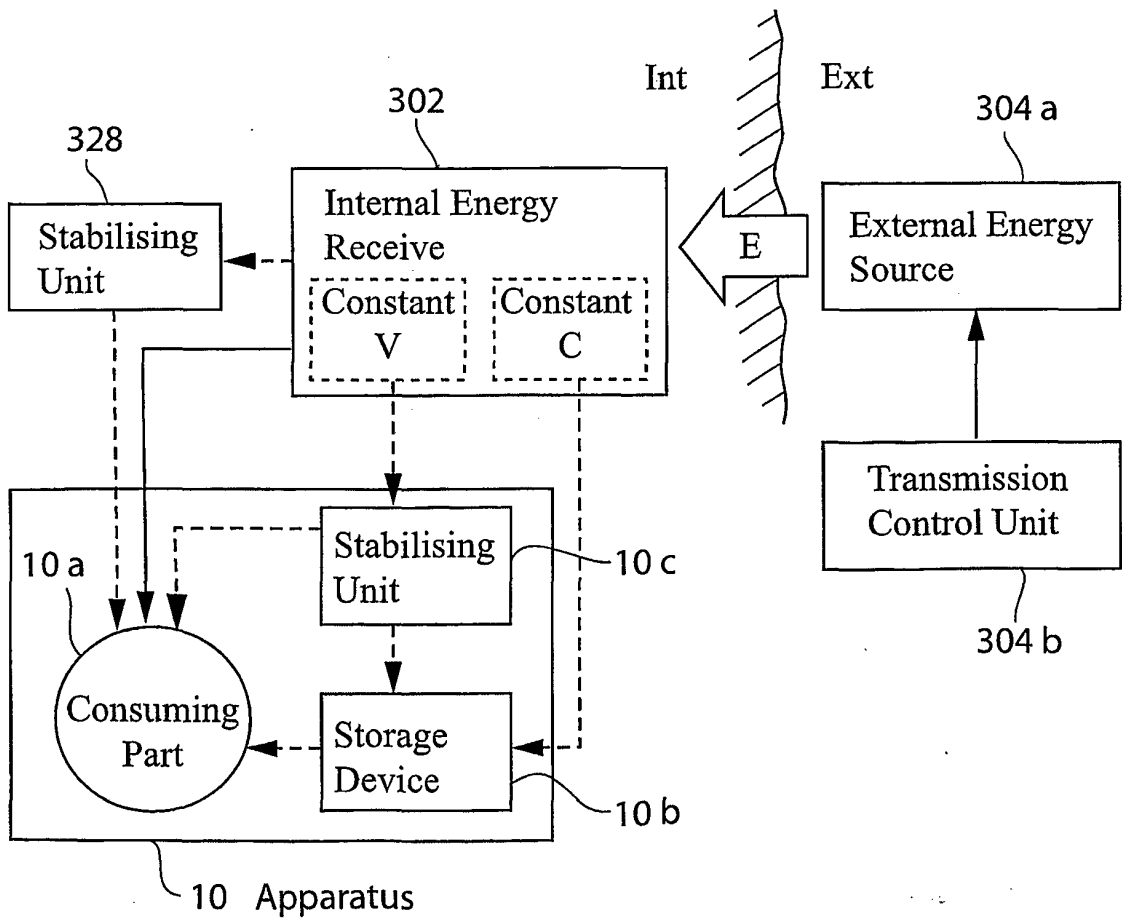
Int

Ext

302

304 a

328

Stabilising Unit

Internal Energy Receive

Constant V

Constant C

E

External Energy Source

Transmission Control Unit

304 b

10 a

Stabilising Unit

10 c

Consuming Part

Storage Device

10 b

10 Apparatus